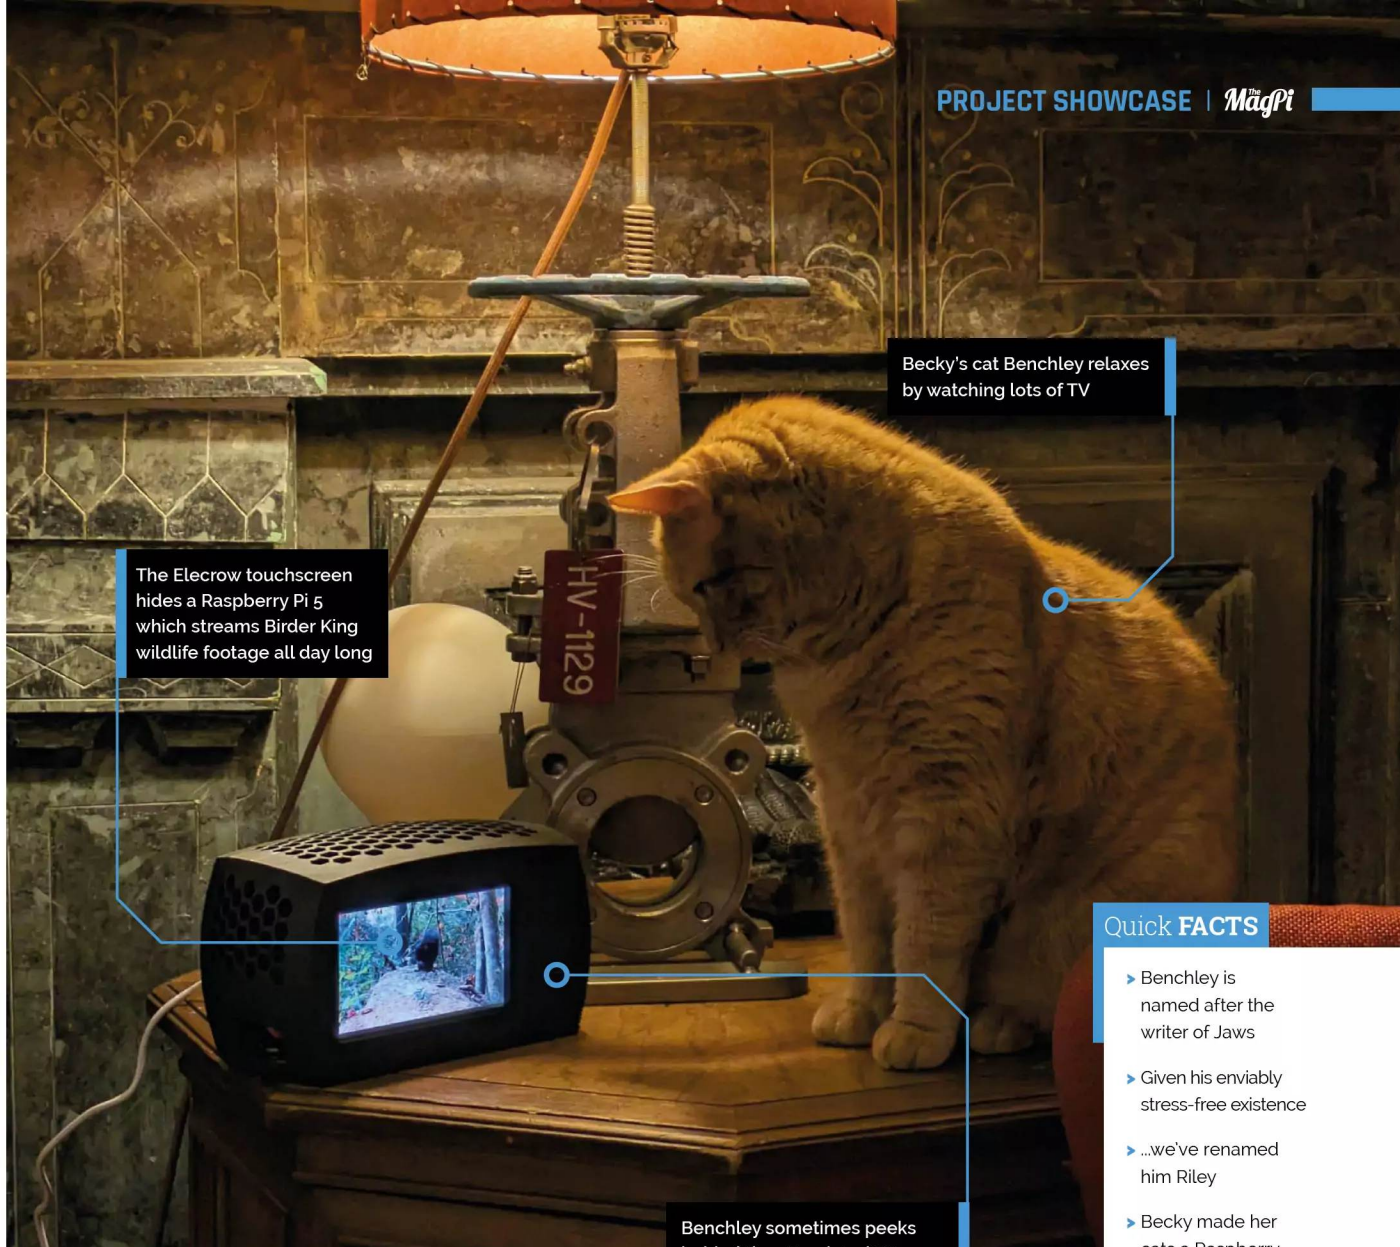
PROJECT SHOWCASE | The MagPi

Becky's cat Benchley relaxes by watching lots of TV

The Elecrow touchscreen hides a Raspberry Pi 5 which streams Birder King wildlife footage all day long

HV-1129

Quick FACTS

Benchley is named after the writer of Jaws

Given his enviably stress-free existence

...we've renamed him Riley

Becky made her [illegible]

Benchley sometimes peeks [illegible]